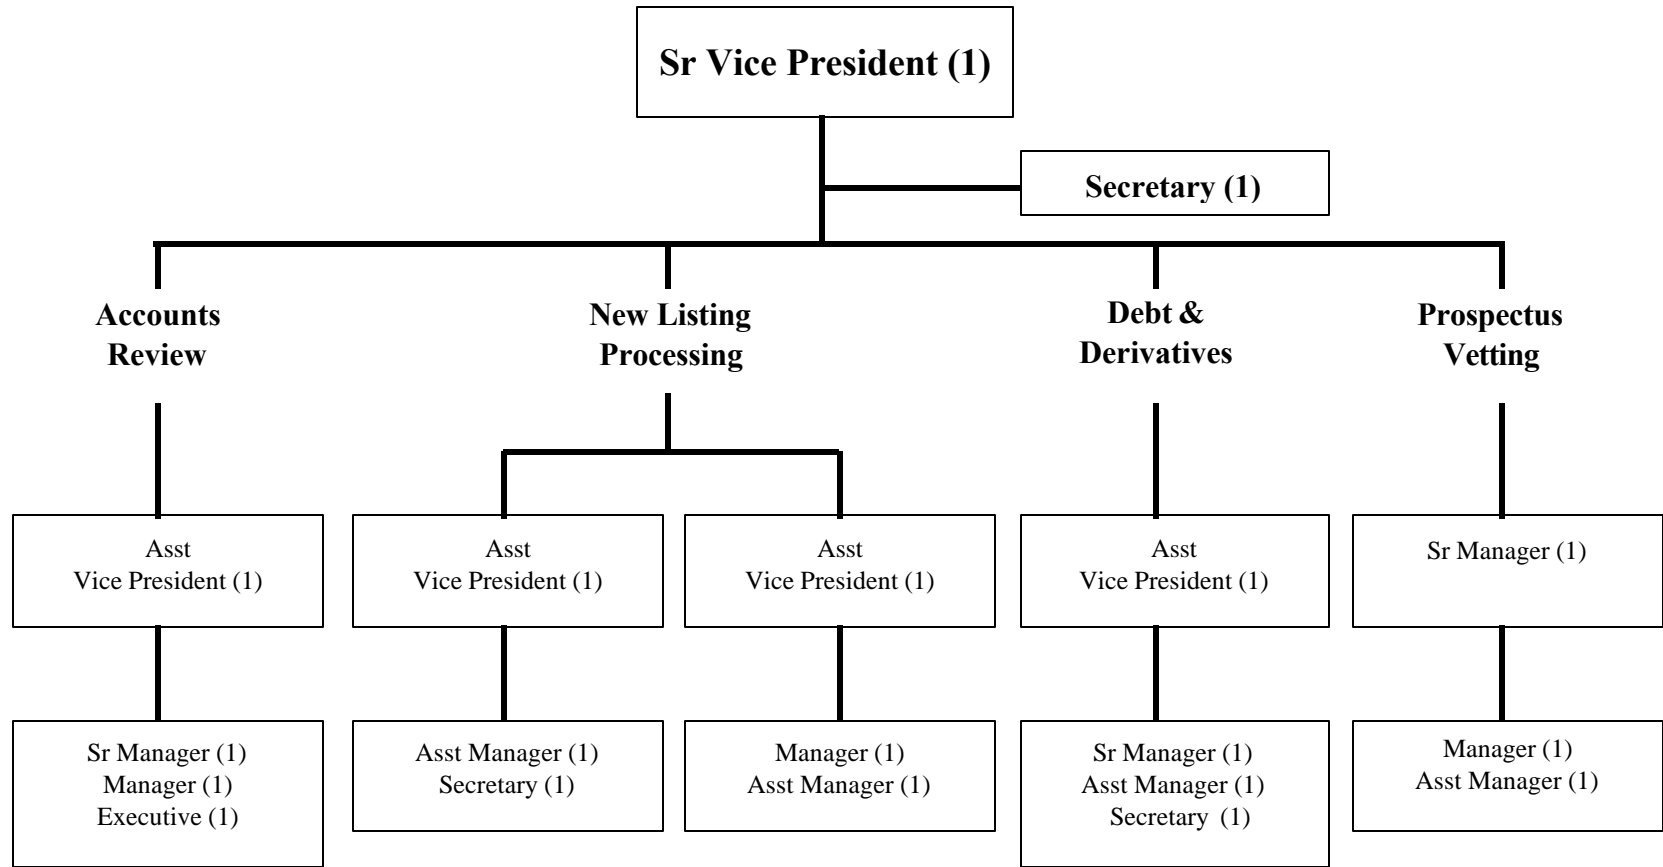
Sr Vice President (1)

Secretary (1)

Accounts Review

New Listing Processing

Debt & Derivatives

Prospectus Vetting

Asst Vice President (1)

Asst Vice President (1)

Asst Vice President (1)

Asst Vice President (1)

Sr Manager (1)

Sr Manager (1)
Manager (1)
Executive (1)

Asst Manager (1)
Secretary (1)

Manager (1)
Asst Manager (1)

Sr Manager (1)
Asst Manager (1)
Secretary (1)

Manager (1)
Asst Manager (1)